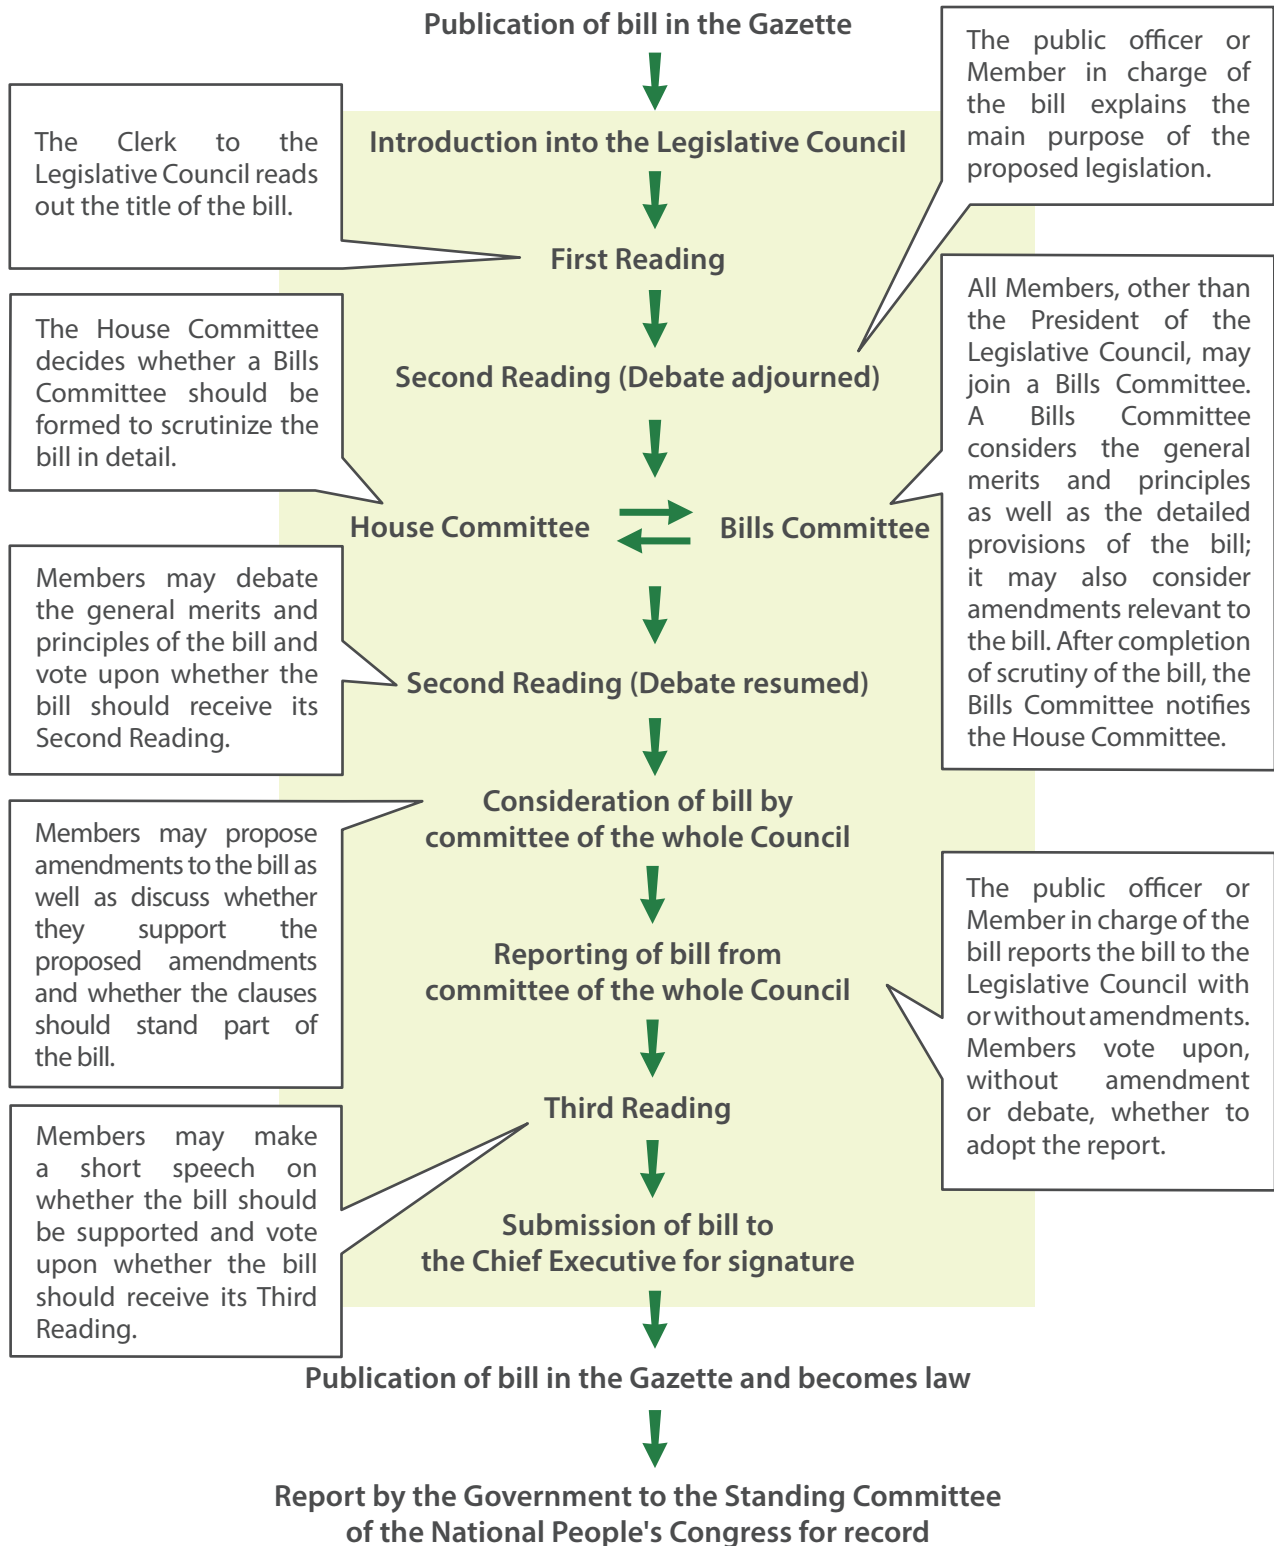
Publication of bill in the Gazette

The public officer or Member in charge of the bill explains the main purpose of the proposed legislation.

Introduction into the Legislative Council

The Clerk to the Legislative Council reads out the title of the bill.

First Reading

The House Committee decides whether a Bills Committee should be formed to scrutinize the bill in detail.

Second Reading (Debate adjourned)

All Members, other than the President of the Legislative Council, may join a Bills Committee. A Bills Committee considers the general merits and principles as well as the detailed provisions of the bill; it may also consider amendments relevant to the bill. After completion of scrutiny of the bill, the Bills Committee notifies the House Committee.

House Committee

Bills Committee

Members may debate the general merits and principles of the bill and vote upon whether the bill should receive its Second Reading.

Second Reading (Debate resumed)

Consideration of bill by committee of the whole Council

Members may propose amendments to the bill as well as discuss whether they support the proposed amendments and whether the clauses should stand part of the bill.

The public officer or Member in charge of the bill reports the bill to the Legislative Council with or without amendments. Members vote upon, without amendment or debate, whether to adopt the report.

Reporting of bill from committee of the whole Council

Third Reading

Members may make a short speech on whether the bill should be supported and vote upon whether the bill should receive its Third Reading.

Submission of bill to the Chief Executive for signature

Publication of bill in the Gazette and becomes law

Report by the Government to the Standing Committee of the National People's Congress for record